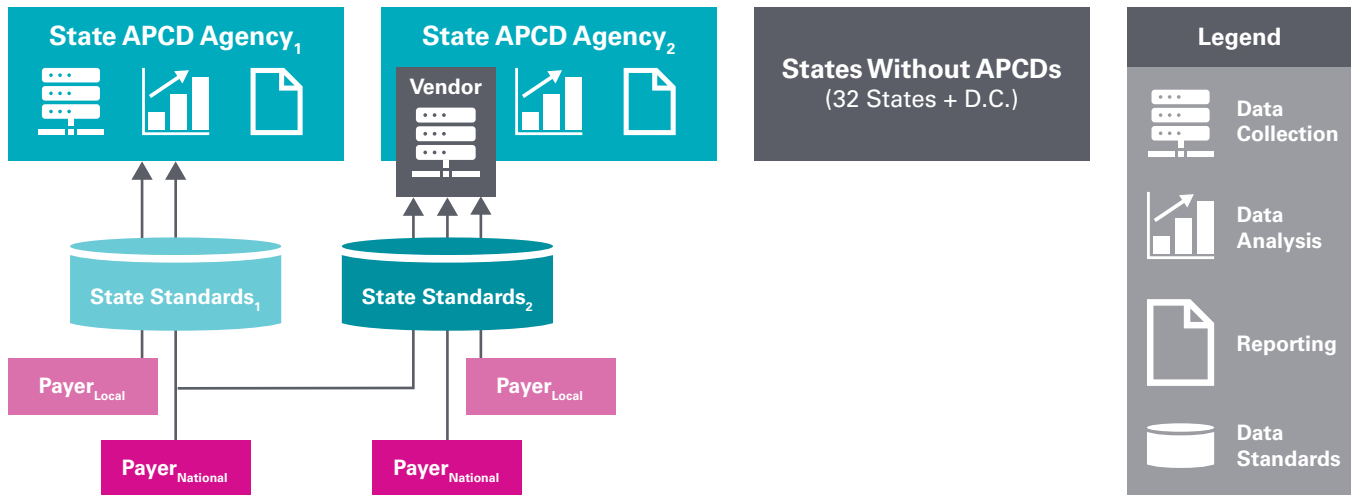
State APCD Agency$_1$

State APCD Agency$_2$

Vendor

States Without APCDs
(32 States + D.C.)

Legend

Data Collection

Data Analysis

Reporting

Data Standards

State Standards$_1$

State Standards$_2$

Payer$_{Local}$

Payer$_{Local}$

Payer$_{National}$

Payer$_{National}$